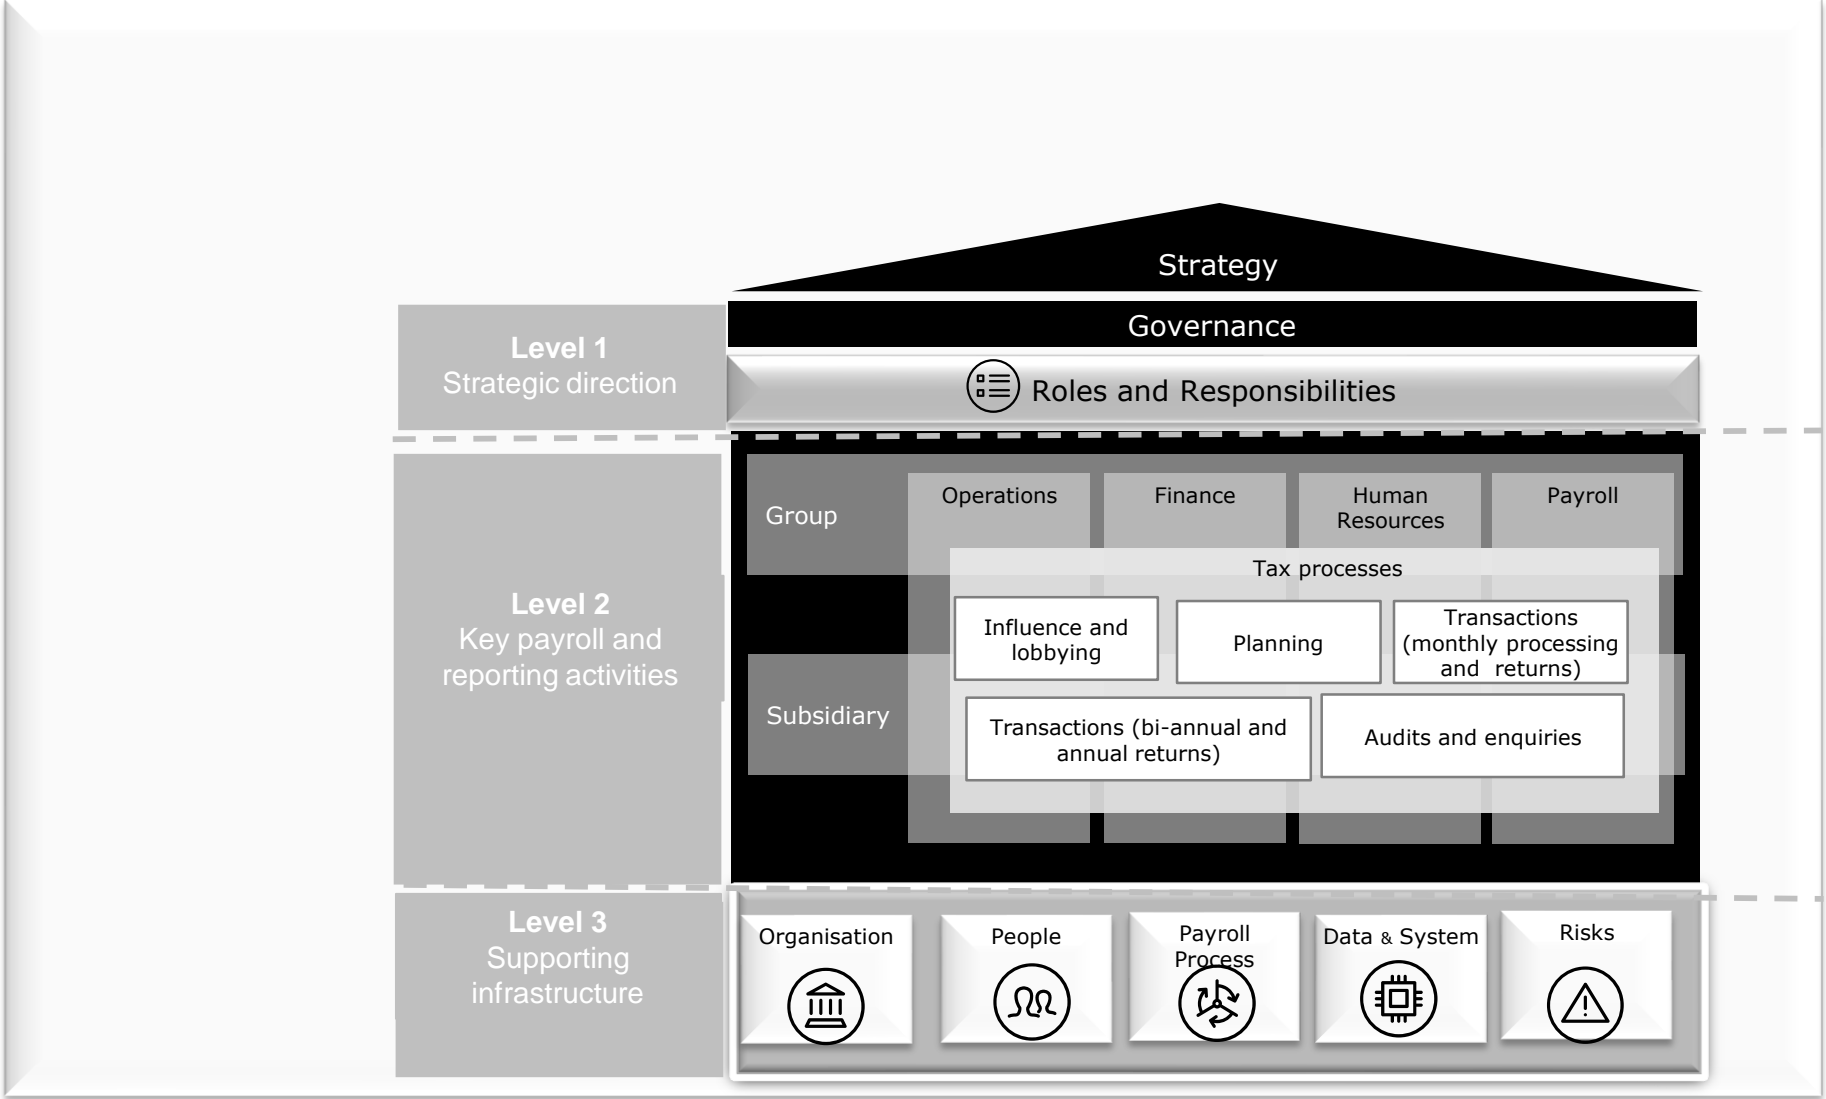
Strategy

Governance

Level 1
Strategic direction

Roles and Responsibilities

Level 2
Key payroll and reporting activities

Group

Subsidiary

Operations

Finance

Human Resources

Payroll

Tax processes

Influence and lobbying

Planning

Transactions (monthly processing and returns)

Transactions (bi-annual and annual returns)

Audits and enquiries

Level 3
Supporting infrastructure

Organisation

People

Payroll Process

Data & System

Risks